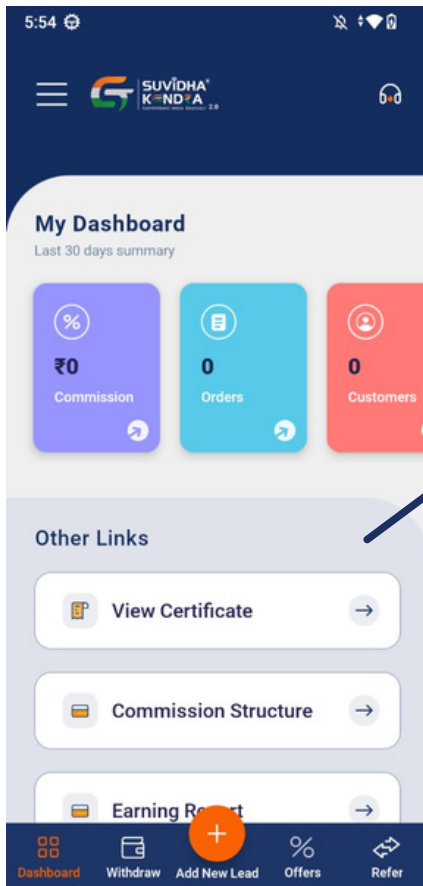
5:54

SUVIDHA KENDRA 2.0

My Dashboard

Last 30 days summary

₹0
Commission

0
Orders

0
Customers

Other Links

View Certificate

Commission Structure

Earning Re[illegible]

Dashboard
Withdraw
Add New Lead
Offers
Refer